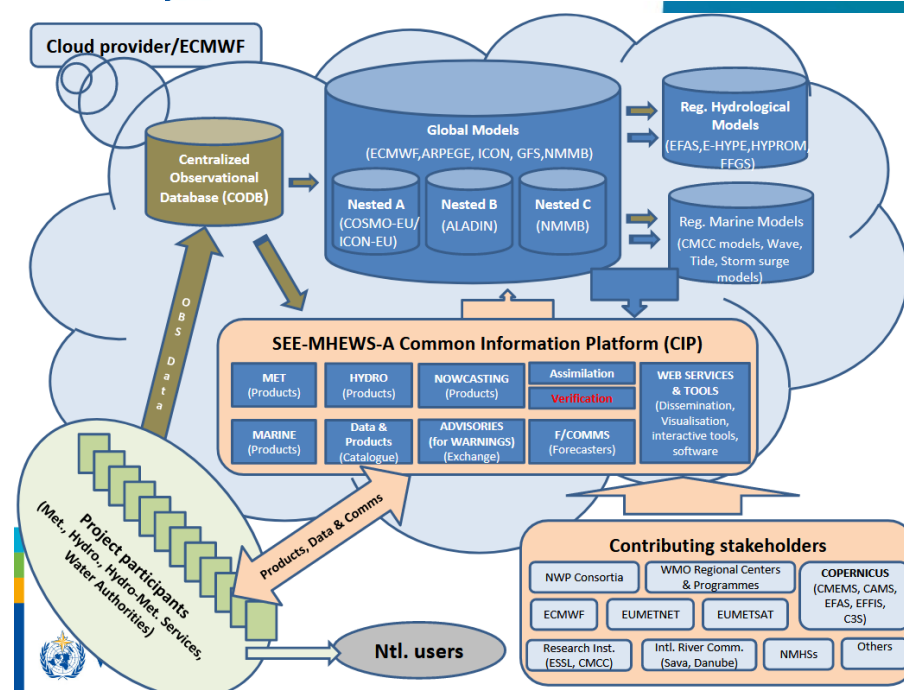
Cloud provider/ECMWF

Centralized Observational Database (CODB)

Global Models
(ECMWF,ARPEGE, ICON, GFS,NMMB)

Nested A
(COSMO-EU/ ICON-EU)

Nested B
(ALADIN)

Nested C
(NMMB)

Reg. Hydrological Models
(EFAS,E-HYPE,HYPROM FFGS)

Reg. Marine Models
(CMCC models, Wave, Tide, Storm surge models)

OBS Data

SEE-MHEWS-A Common Information Platform (CIP)

| MET (Products) | HYDRO (Products) | NOWCASTING (Products) | Assimilation / Verification | WEB SERVICES & TOOLS (Dissemination, Visualisation, interactive tools, software |
|---|---|---|---|---|
| MARINE (Products) | Data & Products (Catalogue) | ADVISORIES (for WARNINGS) (Exchange) | F/COMMS (Forecasters) | |

Products, Data & Comms

Project participants
(Met., Hydro, Hydro-Met. Services, Water Authorities)

Ntl. users

Contributing stakeholders

NWP Consortia
WMO Regional Centers & Programmes
COPERNICUS
(CMEMS, CAMS, EFAS, EFFIS, C3S)
ECMWF
EUMETNET
EUMETSAT
Research Inst. (ESSL, CMCC)
Intl. River Comm. (Sava, Danube)
NMHSs
Others